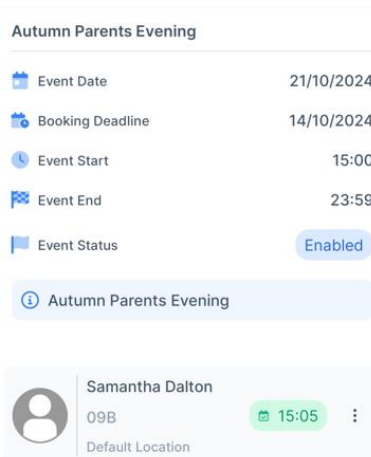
Autumn Parents Evening

Event Date 21/10/2024

Booking Deadline 14/10/2024

Event Start 15:00

Event End 23:59

Event Status Enabled

Autumn Parents Evening

Samantha Dalton

09B

Default Location

15:05